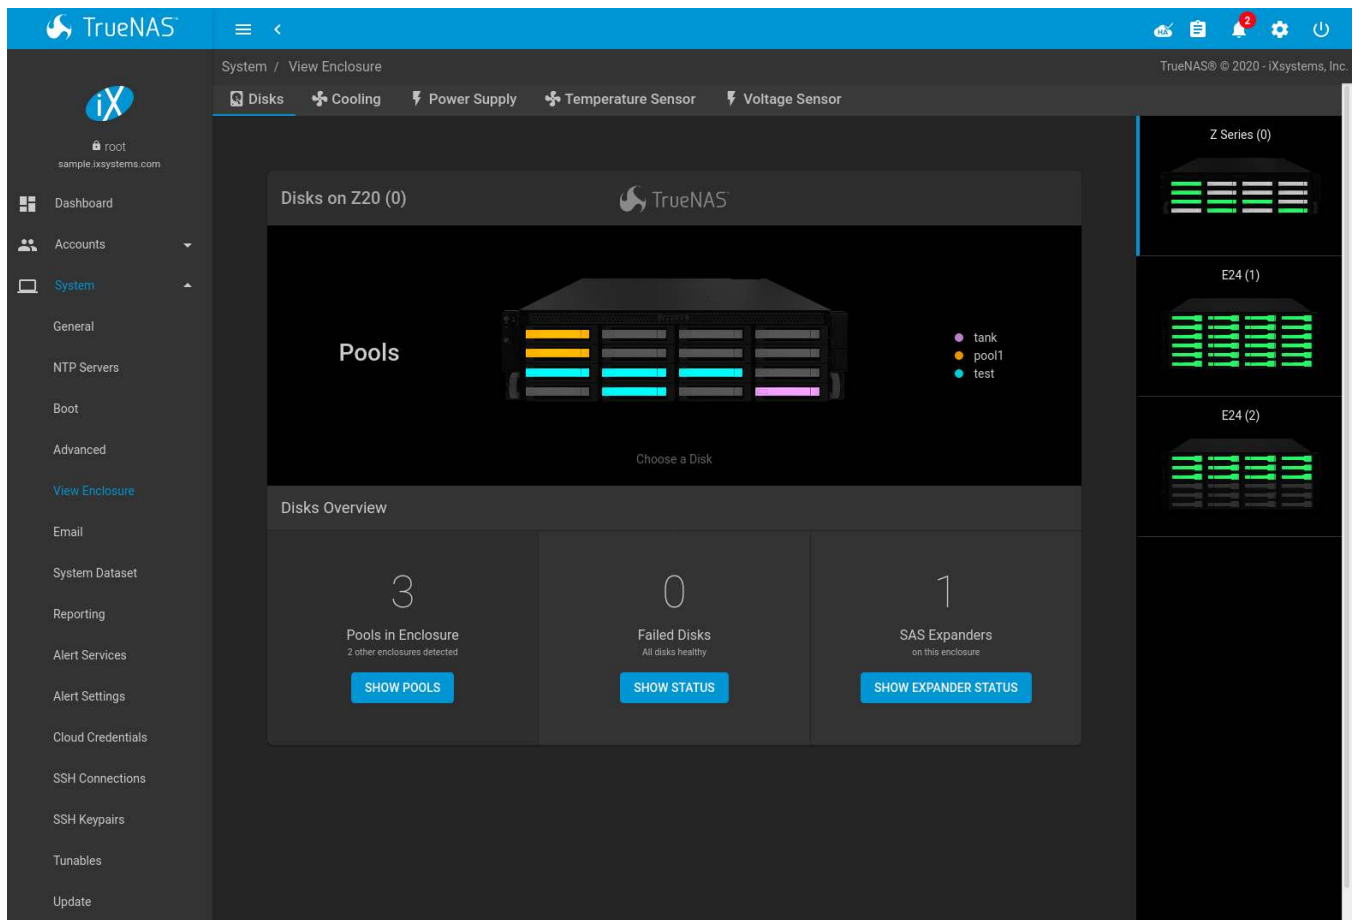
TrueNAS

2

iX
root
sample.ixsystems.com

Dashboard
Accounts
System
General
NTP Servers
Boot
Advanced
View Enclosure
Email
System Dataset
Reporting
Alert Services
Alert Settings
Cloud Credentials
SSH Connections
SSH Keypairs
Tunables
Update

System / View Enclosure
TrueNAS® © 2020 - iXsystems, Inc.

Disks Cooling Power Supply Temperature Sensor Voltage Sensor

Disks on Z20 (0)
TrueNAS

Pools

tank
pool1
test

Choose a Disk

Disks Overview

3
Pools in Enclosure
2 other enclosures detected
SHOW POOLS

0
Failed Disks
All disks healthy
SHOW STATUS

1
SAS Expanders
on this enclosure
SHOW EXPANDER STATUS

Z Series (0)
E24 (1)
E24 (2)